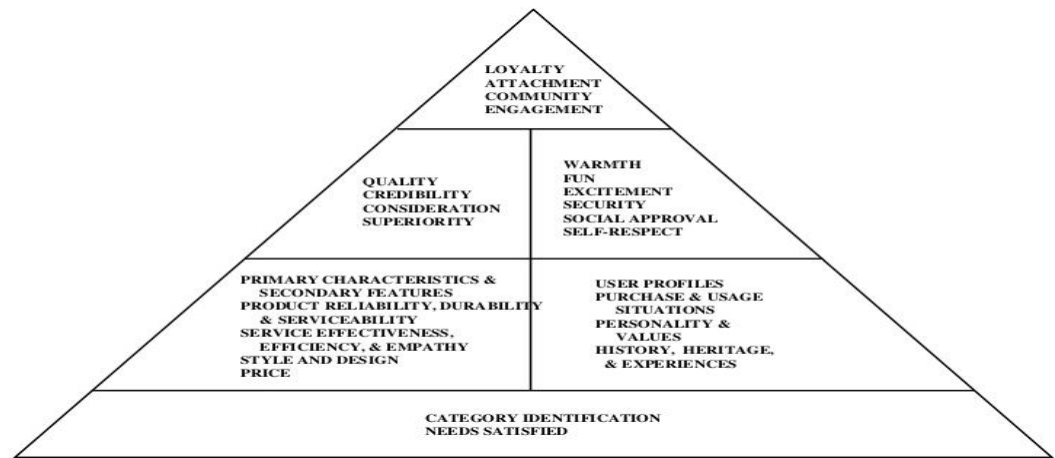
LOYALTY
ATTACHMENT
COMMUNITY
ENGAGEMENT

QUALITY
CREDIBILITY
CONSIDERATION
SUPERIORITY

WARMTH
FUN
EXCITEMENT
SECURITY
SOCIAL APPROVAL
SELF-RESPECT

PRIMARY CHARACTERISTICS & SECONDARY FEATURES
PRODUCT RELIABILITY, DURABILITY & SERVICEABILITY
SERVICE EFFECTIVENESS, EFFICIENCY, & EMPATHY
STYLE AND DESIGN
PRICE

USER PROFILES
PURCHASE & USAGE SITUATIONS
PERSONALITY & VALUES
HISTORY, HERITAGE, & EXPERIENCES

CATEGORY IDENTIFICATION
NEEDS SATISFIED